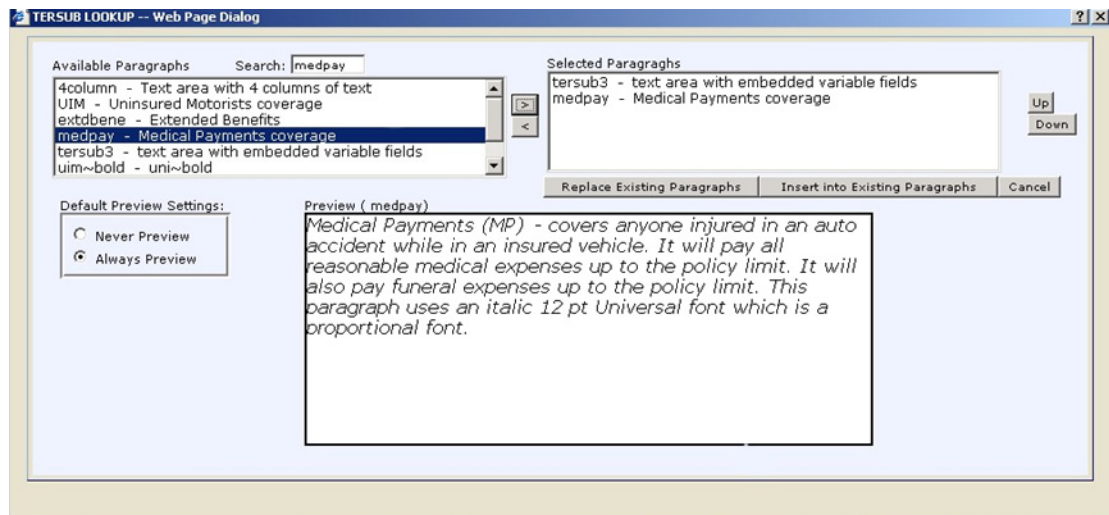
TERSUB LOOKUP -- Web Page Dialog

?| X

Available Paragraphs

Search: medpay

4column - Text area with 4 columns of text
UIM - Uninsured Motorists coverage
extdbene - Extended Benefits
medpay - Medical Payments coverage
tersub3 - text area with embedded variable fields
uim~bold - uni~bold

>
<

Selected Paragraghs

tersub3 - text area with embedded variable fields
medpay - Medical Payments coverage

Up
Down

Replace Existing Paragraphs

Insert into Existing Paragraphs

Cancel

Default Preview Settings:

Never Preview
Always Preview

Preview ( medpay)

Medical Payments (MP) - covers anyone injured in an auto accident while in an insured vehicle. It will pay all reasonable medical expenses up to the policy limit. It will also pay funeral expenses up to the policy limit. This paragraph uses an italic 12 pt Universal font which is a proportional font.